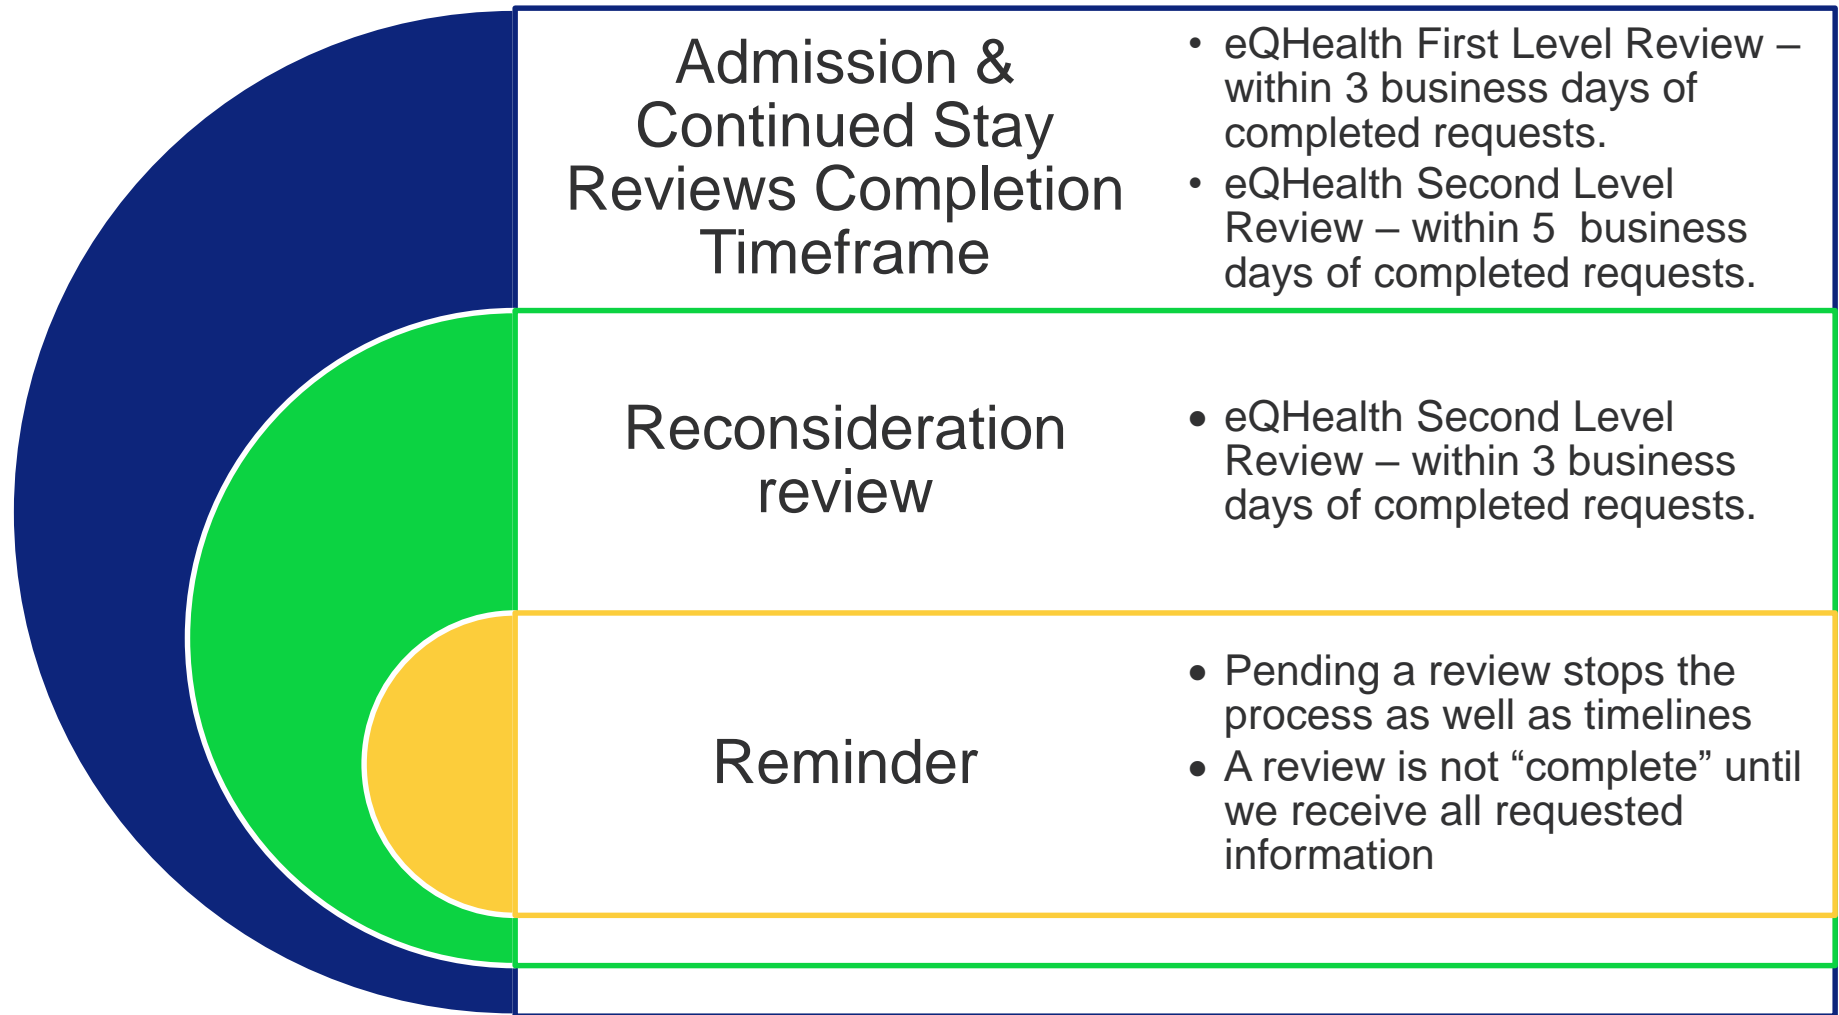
Admission & Continued Stay Reviews Completion Timeframe

• eQHealth First Level Review – within 3 business days of completed requests.
• eQHealth Second Level Review – within 5 business days of completed requests.

Reconsideration review

• eQHealth Second Level Review – within 3 business days of completed requests.

Reminder

• Pending a review stops the process as well as timelines
• A review is not “complete” until we receive all requested information